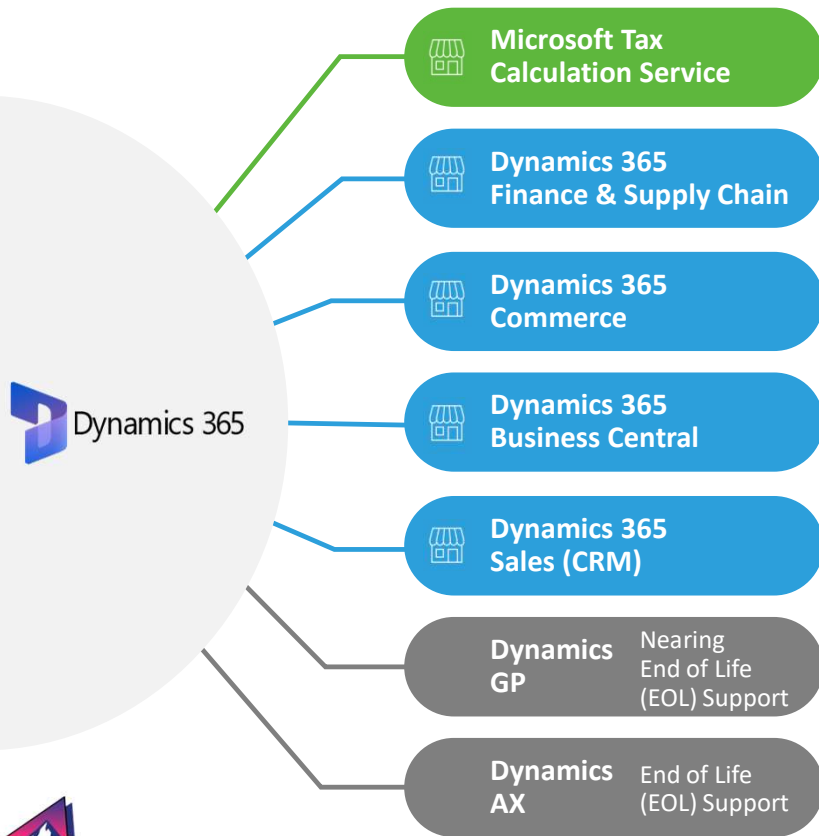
Dynamics 365

Microsoft Tax Calculation Service

Dynamics 365 Finance & Supply Chain

Dynamics 365 Commerce

Dynamics 365 Business Central

Dynamics 365 Sales (CRM)

Dynamics GP

Nearing End of Life (EOL) Support

Dynamics AX

End of Life (EOL) Support